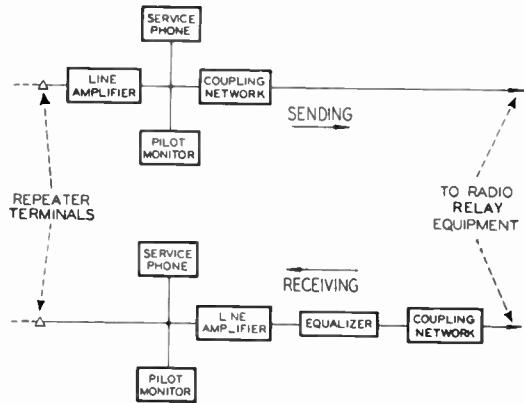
SERVICE PHONE

LINE AMPLIFIER

COUPLING NETWORK

SENDING

PILOT MONITOR

REPEATER TERMINALS

TO RADIO RELAY EQUIPMENT

SERVICE PHONE

RECEIVING

L NE AMP_IFIER

EQUALIZER

COUPLING NETWORK

PILOT MONITOR